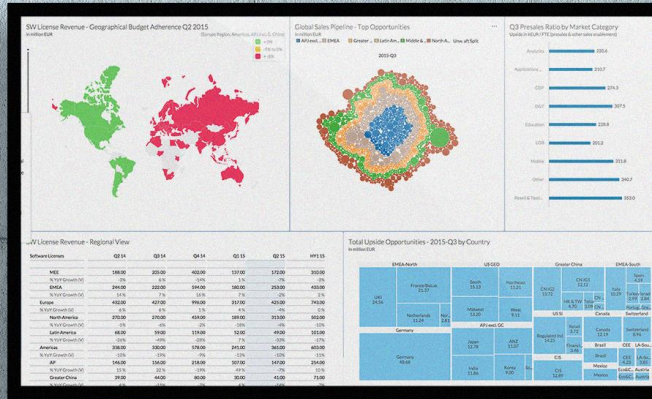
SW License Revenue - Geographical Budget Adherence Q2 2015
in million EUR

Global Sales Pipeline - Top Opportunities
in million EUR
AFI excl. | EMEA | Greater... | Latin Am... | Middle &... | North A... | Unw. aff Split
2015-Q3

Q3 Presales Ratio by Market Category
Upsale in KEUR / FTE

Analytics 220.6
Applications 210.7
CDP 274.3
B&T 307.5
Education 228.9
LOB 201.2
Mobile 253.8
Other 240.7
Resell & Serv. 203.0

SW License Revenue - Regional View

| Software Licenses | Q2 14 | Q3 14 | Q4 14 | Q1 15 | Q2 15 | H1 15 |
|---|---|---|---|---|---|---|
| MEE | 186.00 | 205.00 | 402.00 | 157.00 | 172.00 | 330.00 |
| % YoY Growth (V) | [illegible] | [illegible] | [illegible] | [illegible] | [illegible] | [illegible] |
| EMEA | 244.00 | 224.00 | 506.00 | 159.00 | 171.00 | 330.00 |
| % YoY Growth (V) | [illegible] | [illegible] | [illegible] | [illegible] | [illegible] | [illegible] |
| Europe | 252.00 | 432.00 | 477.00 | 341.00 | 385.00 | 726.00 |
| % YoY Growth (V) | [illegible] | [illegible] | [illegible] | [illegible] | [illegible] | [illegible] |
| North America | 270.00 | 270.00 | 459.00 | 244.00 | 286.00 | 530.00 |
| % YoY Growth (V) | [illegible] | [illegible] | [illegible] | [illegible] | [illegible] | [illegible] |
| Latin America | 279.00 | 290.00 | 482.00 | 220.00 | 205.00 | 425.00 |
| % YoY Growth (V) | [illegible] | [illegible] | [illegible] | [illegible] | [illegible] | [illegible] |
| Americas | 157.00 | 148.00 | 377.00 | 180.00 | 183.00 | 363.00 |
| % YoY Growth (V) | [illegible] | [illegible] | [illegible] | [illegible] | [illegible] | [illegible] |
| Latin America | 144.00 | 158.00 | 378.00 | 283.00 | 315.00 | 598.00 |
| % YoY Growth (V) | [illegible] | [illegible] | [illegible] | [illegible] | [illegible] | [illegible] |
| Greater China | 39.00 | 40.00 | 79.00 | 50.00 | 49.00 | 99.00 |

Total Upside Opportunities - 2015-Q3 by Country
in million EUR

EMEA-North
UK
France
Netherlands
Germany
US GEO
South
Midwest
AFI excl. GC
Japan
Greater China
CN XJ
CN XQ
Brazil
Canada
Mexico
EMEA South
Italy
Switzerland
CIS